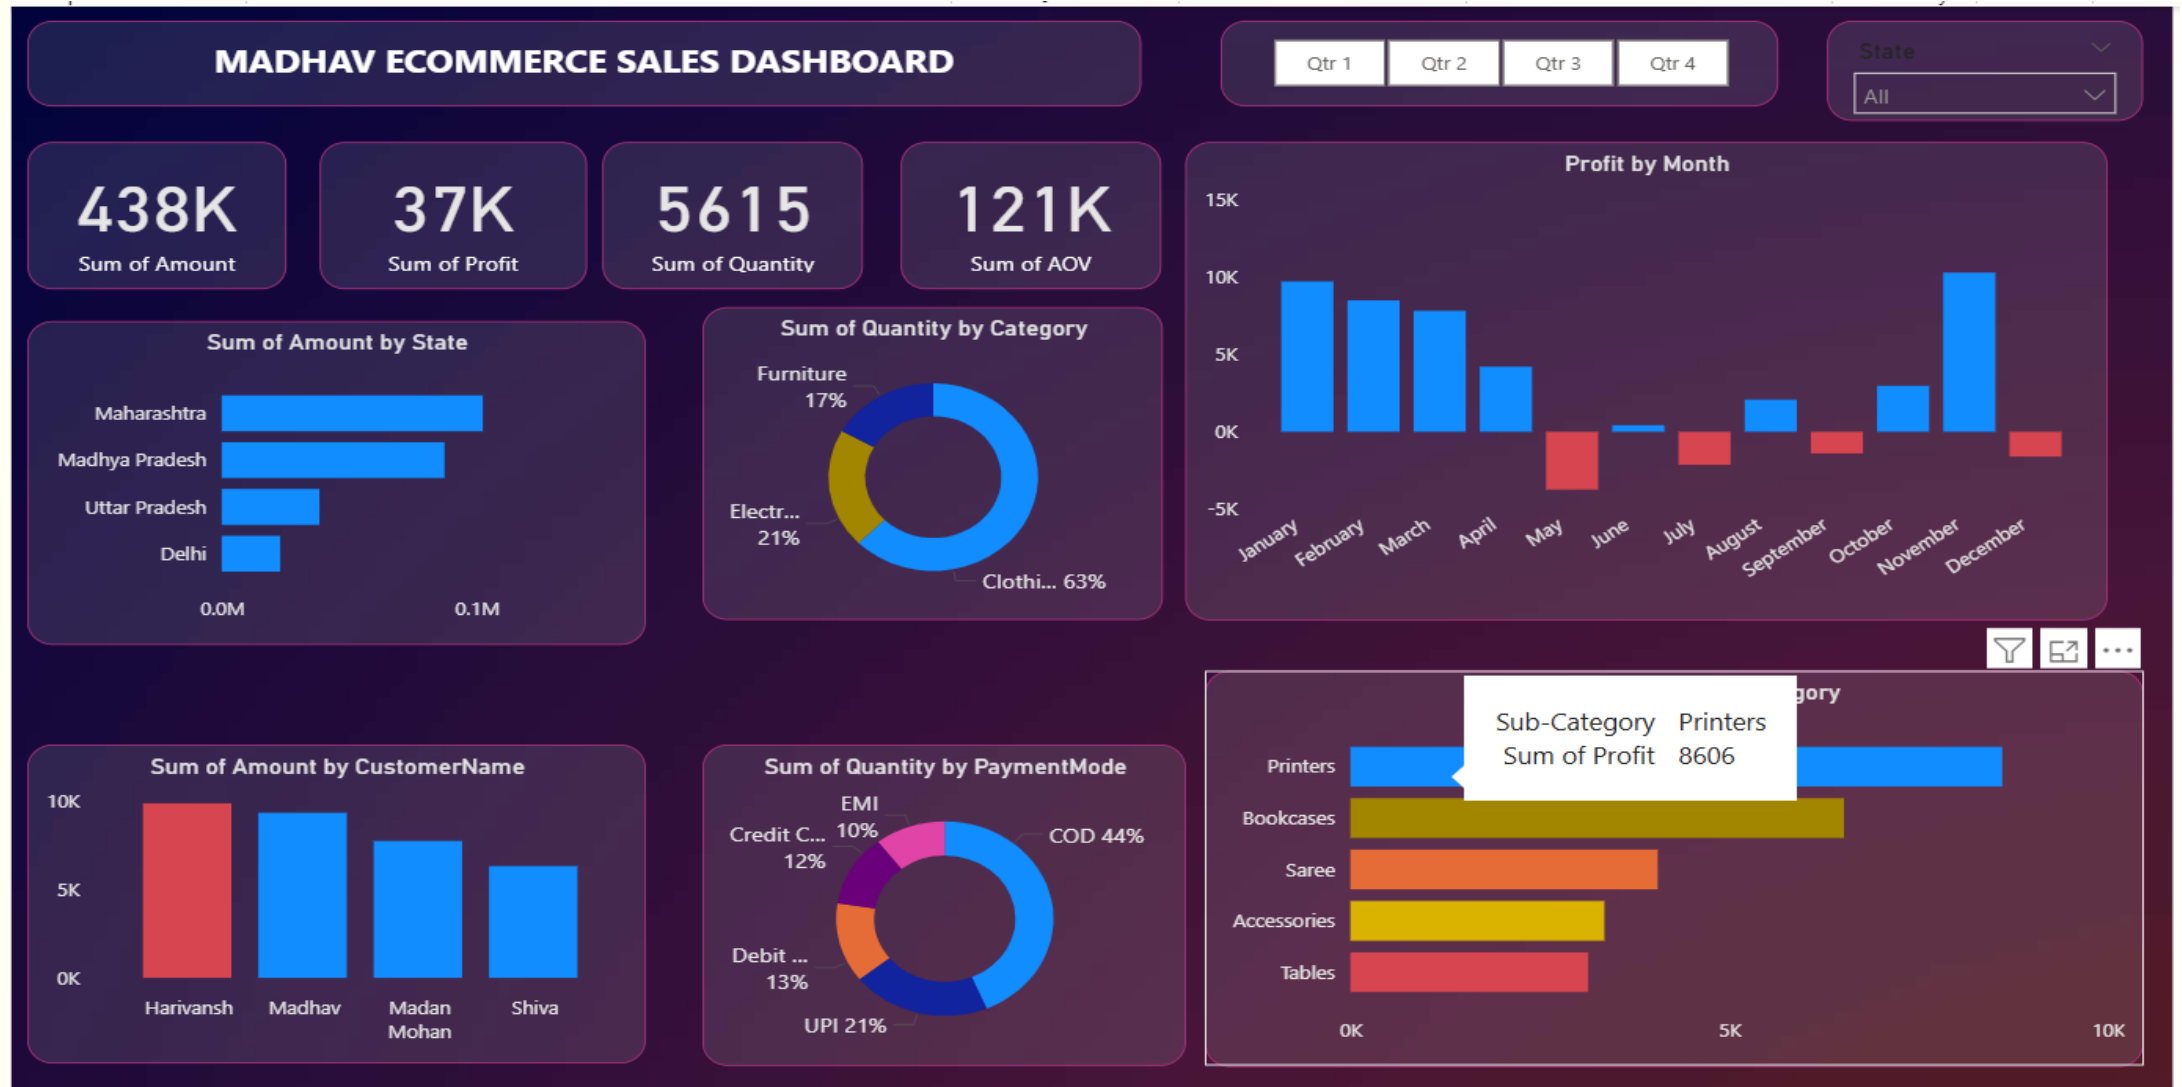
MADHAV ECOMMERCE SALES DASHBOARD

Qtr 1
Qtr 2
Qtr 3
Qtr 4

State
All

438K
Sum of Amount

37K
Sum of Profit

5615
Sum of Quantity

121K
Sum of AOV

Profit by Month
15K
10K
5K
0K
-5K
January
February
March
April
May
June
July
August
September
October
November
December

Sum of Amount by State
Maharashtra
Madhya Pradesh
Uttar Pradesh
Delhi
0.0M
0.1M

Sum of Quantity by Category
Furniture 17%
Electr... 21%
Clothi... 63%

gory
Sub-Category Printers
Sum of Profit 8606
Printers
Bookcases
Saree
Accessories
Tables
0K
5K
10K

Sum of Amount by CustomerName
10K
5K
0K
Harivansh
Madhav
Madan Mohan
Shiva

Sum of Quantity by PaymentMode
EMI 10%
Credit C... 12%
COD 44%
Debit ... 13%
UPI 21%